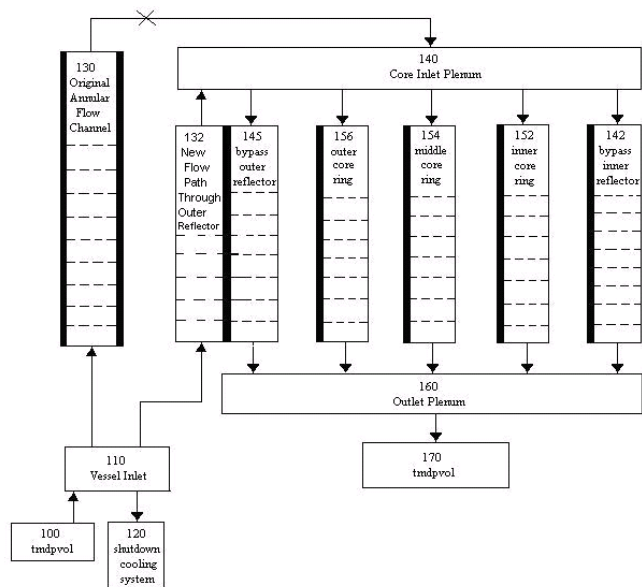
140
Core Inlet Plenum

130
Original
Annular
Flow
Channel

132
New
Flow
Path
Through
Outer
Reflector

145
bypass
outer
reflector

156
outer
core
ring

154
middle
core
ring

152
inner
core
ring

142
bypass
inner
reflector

160
Outlet Plenum

170
tmdpvol

110
Vessel Inlet

100
tmdpvol

120
shutdown
cooling
system